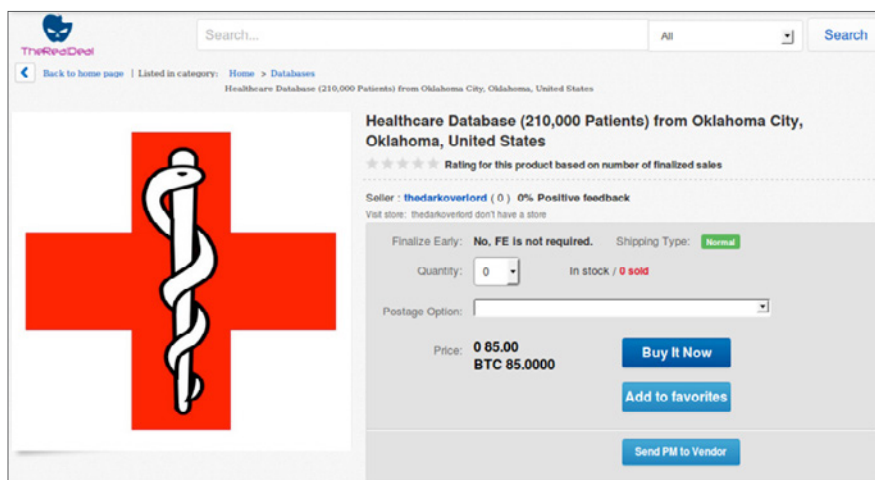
TheRealDeal

Search...

All

Search

Back to home page | Listed in category: Home > Databases

Healthcare Database (210,000 Patients) from Oklahoma City, Oklahoma, United States

Healthcare Database (210,000 Patients) from Oklahoma City, Oklahoma, United States

Rating for this product based on number of finalized sales

Seller : thedarkoverlord ( 0 ) 0% Positive feedback

Visit store: thedarkoverlord don't have a store

Finalize Early: No, FE is not required.

Shipping Type: Normal

Quantity: 0

In stock / 0 sold

Postage Option:

Price: 0 85.00

BTC 85.0000

Buy It Now

Add to favorites

Send PM to Vendor